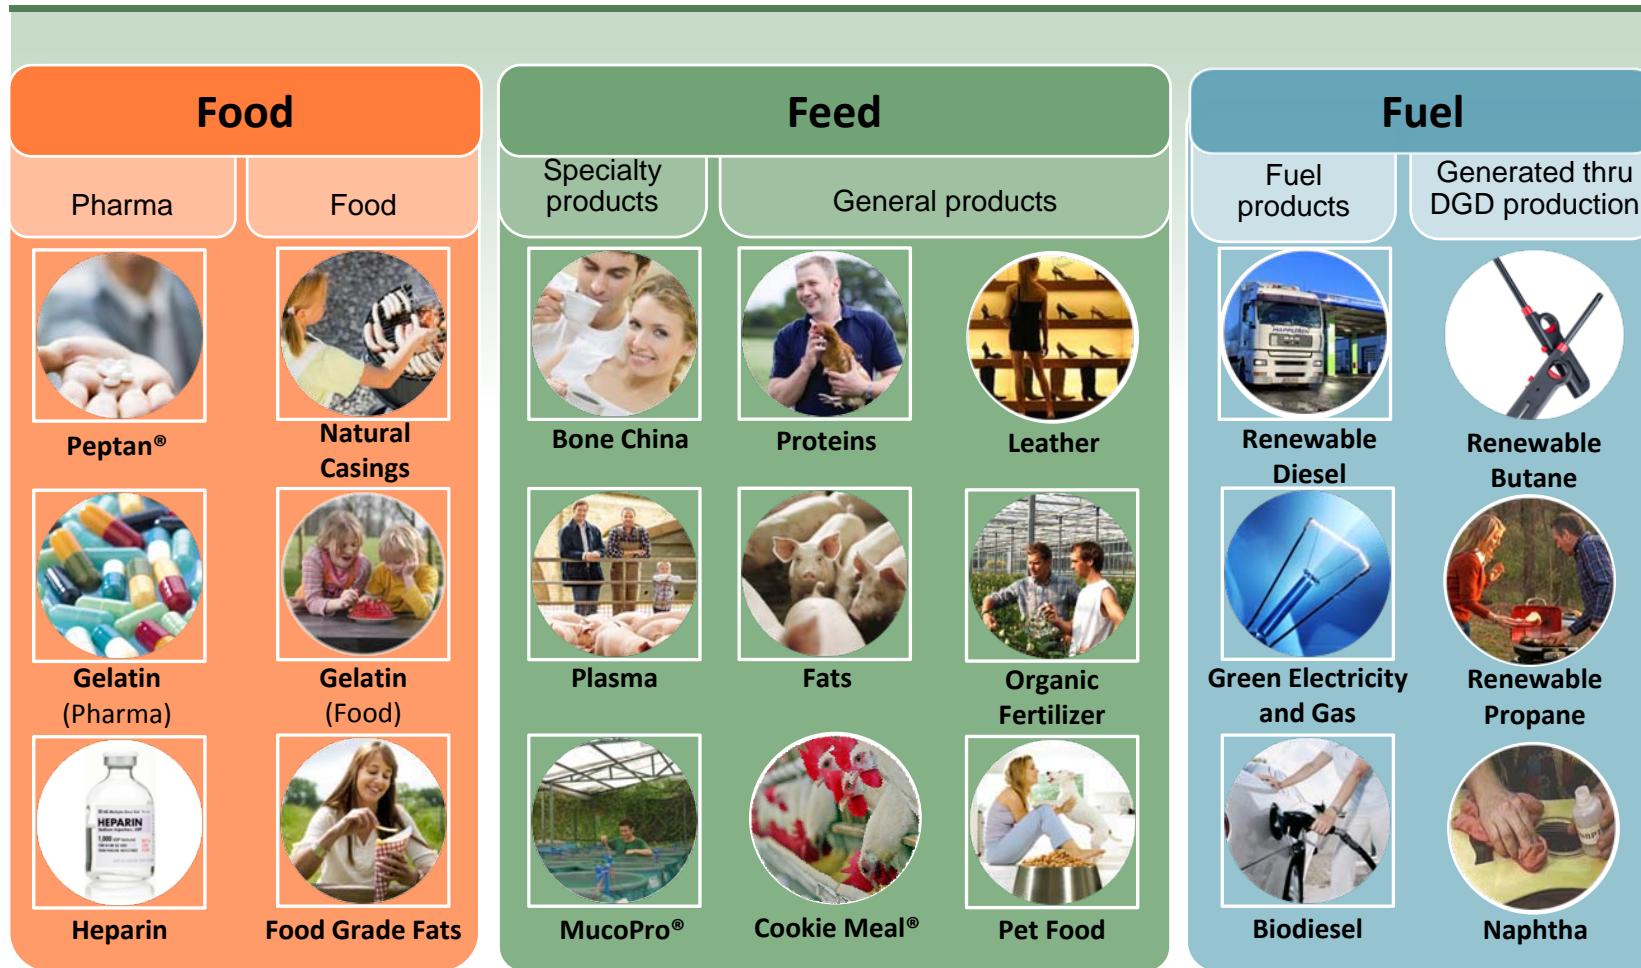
Food

Pharma

Food

Peptan®

Natural Casings

Gelatin (Pharma)

Gelatin (Food)

Heparin

Food Grade Fats

Feed

Specialty products

General products

Bone China

Proteins

Leather

Plasma

Fats

Organic Fertilizer

MucoPro®

Cookie Meal®

Pet Food

Fuel

Fuel products

Generated thru DGD production

Renewable Diesel

Renewable Butane

Green Electricity and Gas

Renewable Propane

Biodiesel

Naphtha

HEPARIN